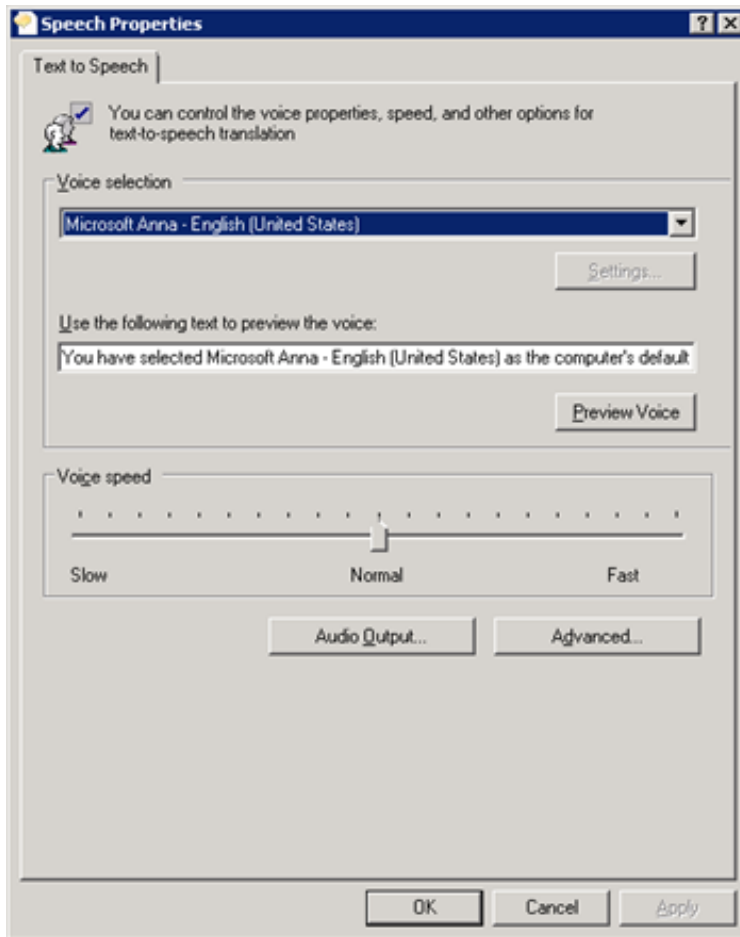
Speech Properties

?
X

Text to Speech

You can control the voice properties, speed, and other options for text-to-speech translation

Voice selection

Microsoft Anna - English (United States)

Settings...

Use the following text to preview the voice:

You have selected Microsoft Anna - English (United States) as the computer's default

Preview Voice

Voice speed

Slow
Normal
Fast

Audio Output...
Advanced...

OK
Cancel
Apply